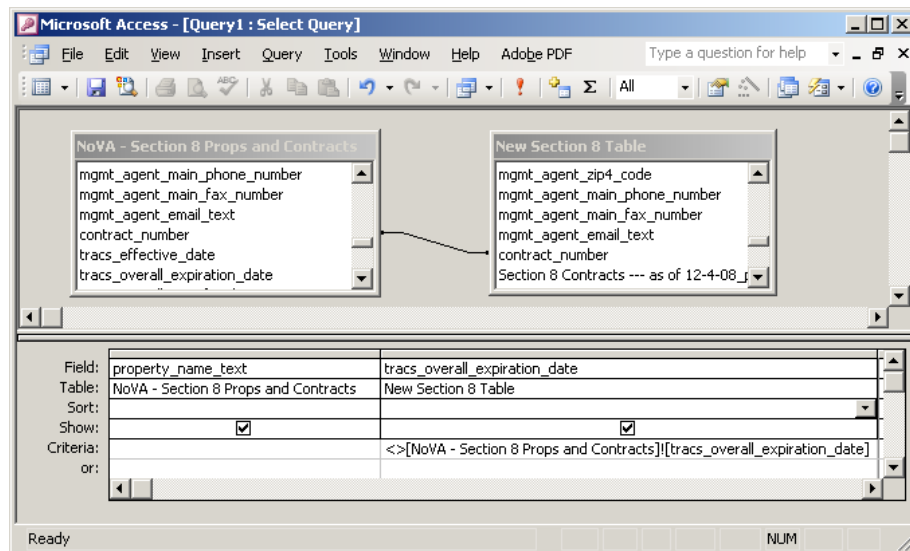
Microsoft Access - [Query1 : Select Query]

File Edit View Insert Query Tools Window Help Adobe PDF

Type a question for help

All

NoVA - Section 8 Props and Contracts

mgmt_agent_main_phone_number
mgmt_agent_main_fax_number
mgmt_agent_email_text
contract_number
tracs_effective_date
tracs_overall_expiration_date

New Section 8 Table

mgmt_agent_zip4_code
mgmt_agent_main_phone_number
mgmt_agent_main_fax_number
mgmt_agent_email_text
contract_number
Section 8 Contracts --- as of 12-4-08_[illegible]

| Field: | property_name_text | tracs_overall_expiration_date |
|---|---|---|
| Table: | NoVA - Section 8 Props and Contracts | New Section 8 Table |
| Sort: | | |
| Show: | ☑ | ☑ |
| Criteria: | | <>[NoVA - Section 8 Props and Contracts]![tracs_overall_expiration_date] |
| or: | | |

Ready

NUM